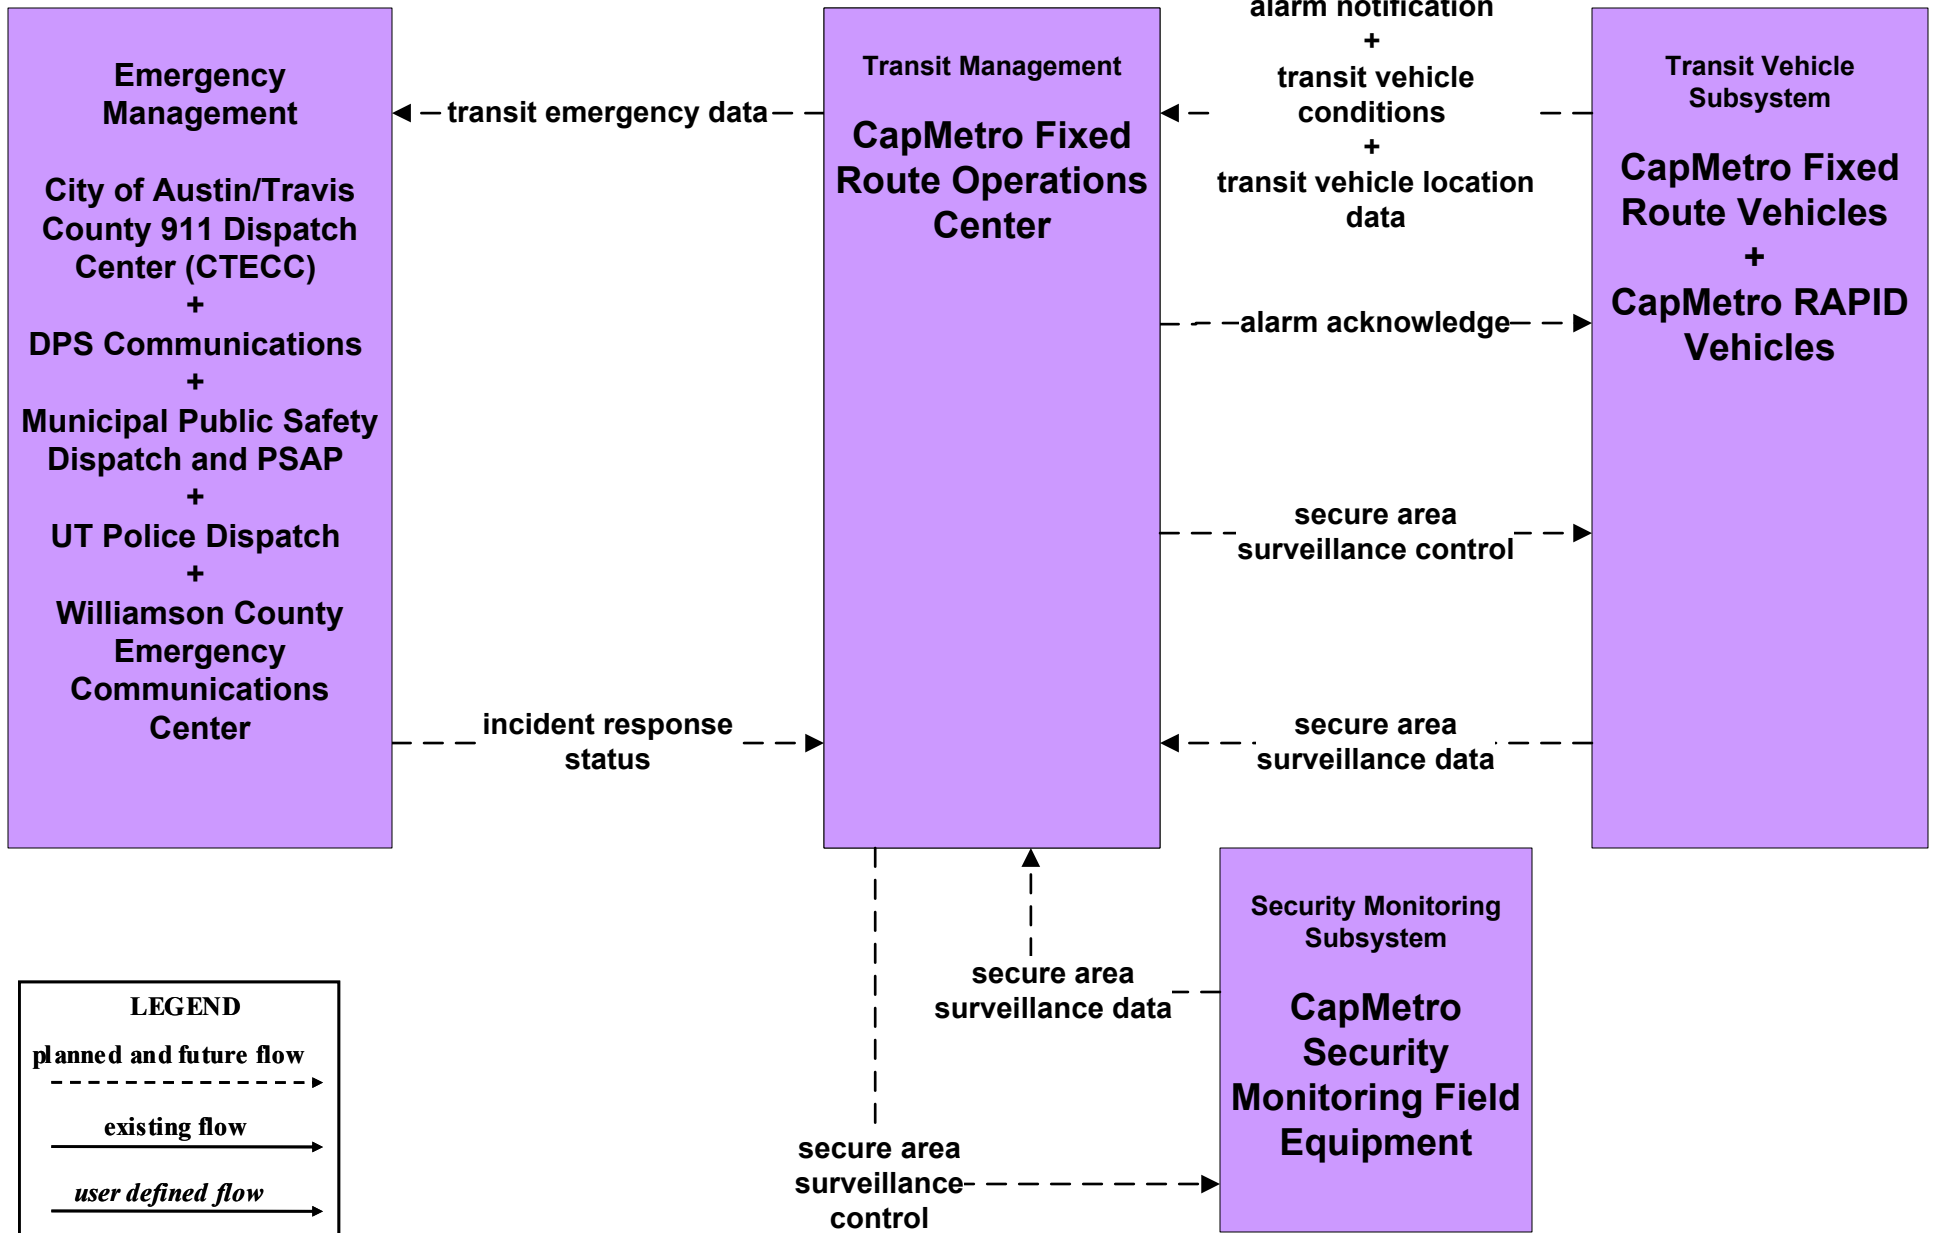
Emergency Management

City of Austin/Travis County 911 Dispatch Center (CTECC)
+
DPS Communications
+
Municipal Public Safety Dispatch and PSAP
+
UT Police Dispatch
+
Williamson County Emergency Communications Center

transit emergency data

incident response status

Transit Management

CapMetro Fixed Route Operations Center

alarm notification
+
transit vehicle conditions
+
transit vehicle location data

alarm acknowledge

secure area surveillance control

secure area surveillance data

Transit Vehicle Subsystem

CapMetro Fixed Route Vehicles
+
CapMetro RAPID Vehicles

secure area surveillance data

secure area surveillance control

Security Monitoring Subsystem

CapMetro Security Monitoring Field Equipment

LEGEND
planned and future flow
existing flow
user defined flow